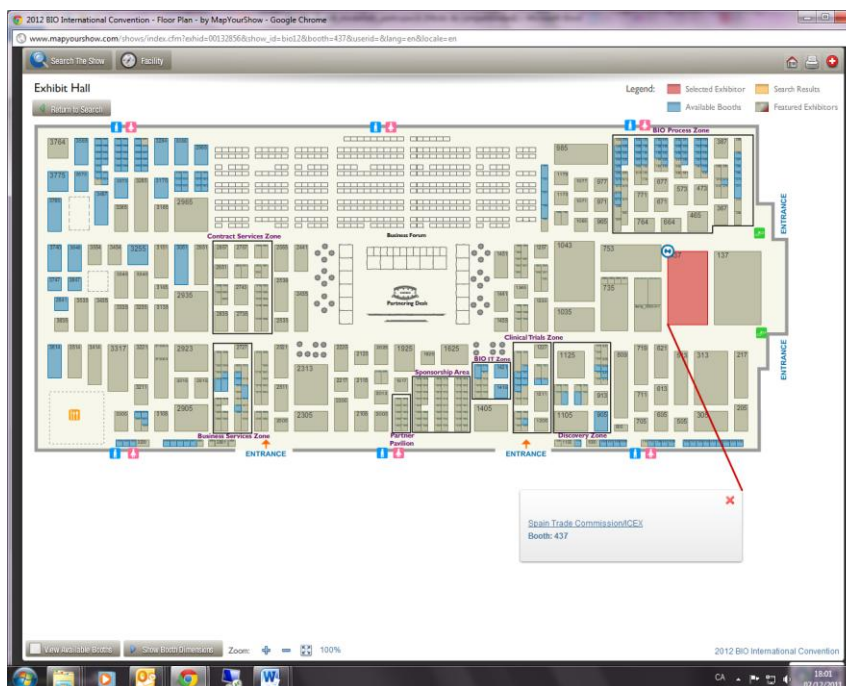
2012 BIO International Convention - Floor Plan - by MapYourShow - Google Chrome

www.mapyourshow.com/shows/index.cfm?exhid=00132856&show_id=bio12&booth=437&userid=&lang=en&locale=en

Search The Show
Facility

Exhibit Hall
Return to Search

Legend:
Selected Exhibitor
Search Results
Available Booths
Featured Exhibitors

BIO Process Zone
Contract Services Zone
Business Forum
Partnering Desk
Clinical Trials Zone
BIO IT Zone
Sponsorship Area
Business Services Zone
Partner Pavilion
Discovery Zone
ENTRANCE
ENTRANCE
ENTRANCE
ENTRANCE

3764
3775
3255
2965
2935
2923
3317
2905
2313
2305
1925
1625
1405
1125
1105
1043
1035
753
735
137
313
217
885
677
573
473
465
387
367
764
664

Spain Trade Commission/ICEX
Booth: 437

View Available Booths
Show Booth Dimensions
Zoom:
100%
2012 BIO International Convention

CA
18:01